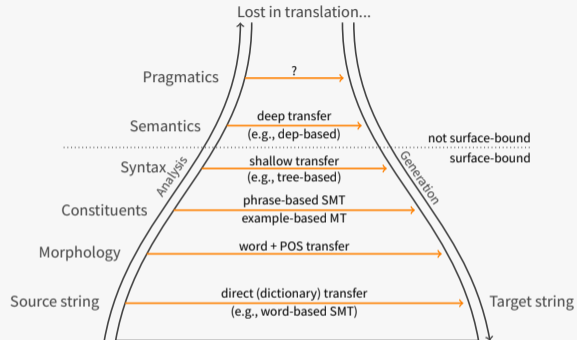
Lost in translation...

Pragmatics
?

Semantics
deep transfer
(e.g., dep-based)

not surface-bound
surface-bound

Syntax
shallow transfer
(e.g., tree-based)

Analysis

Generation

Constituents
phrase-based SMT
example-based MT

Morphology
word + POS transfer

Source string
direct (dictionary) transfer
(e.g., word-based SMT)
Target string